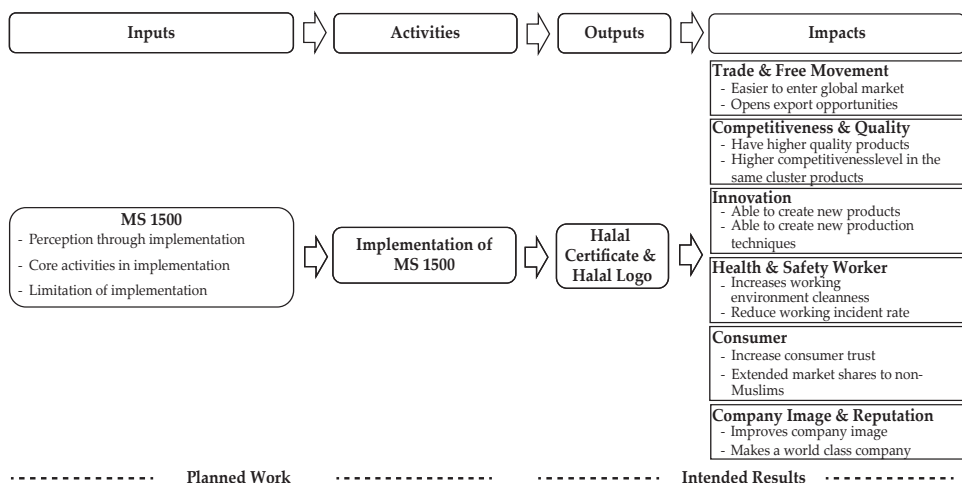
Inputs

Activities

Outputs

Impacts

MS 1500
- Perception through implementation
- Core activities in implementation
- Limitation of implementation

Implementation of MS 1500

Halal Certificate & Halal Logo

Trade & Free Movement
- Easier to enter global market
- Opens export opportunities

Competitiveness & Quality
- Have higher quality products
- Higher competitivenesslevel in the same cluster products

Innovation
- Able to create new products
- Able to create new production techniques

Health & Safety Worker
- Increases working environment cleanness
- Reduce working incident rate

Consumer
- Increase consumer trust
- Extended market shares to non-Muslims

Company Image & Reputation
- Improves company image
- Makes a world class company

Planned Work

Intended Results